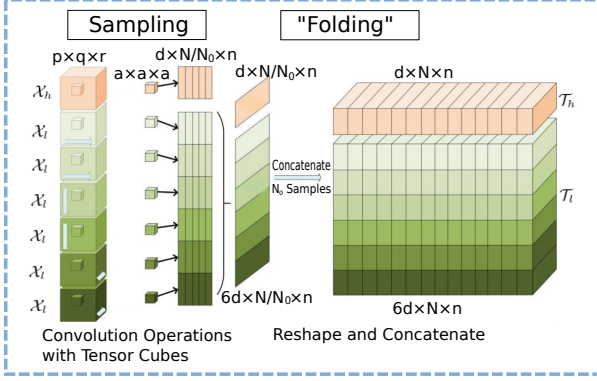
Sampling

"Folding"

p×q×r

a×a×a

d×N/N$_0$×n

d×N/N$_0$×n

d×N×n

$\mathcal{X}_h$

$\mathcal{X}_l$

$\mathcal{X}_l$

$\mathcal{X}_l$

$\mathcal{X}_l$

$\mathcal{X}_l$

$\mathcal{X}_l$

$\mathcal{T}_h$

$\mathcal{T}_l$

Concatenate
N$_0$ Samples

6d×N/N$_0$×n

6d×N×n

Convolution Operations with Tensor Cubes

Reshape and Concatenate